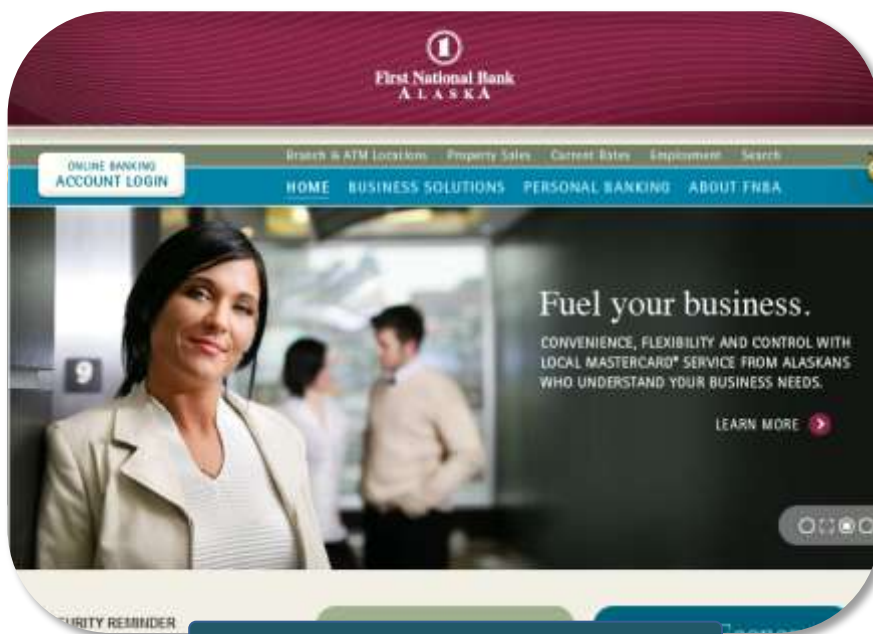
First National Bank
ALASKA

ONLINE BANKING
ACCOUNT LOGIN

Branch & ATM Locations Property Sales Current Rates Employment Search

HOME BUSINESS SOLUTIONS PERSONAL BANKING ABOUT FNBA

9

Fuel your business.

CONVENIENCE, FLEXIBILITY AND CONTROL WITH LOCAL MASTERCARD® SERVICE FROM ALASKANS WHO UNDERSTAND YOUR BUSINESS NEEDS.

LEARN MORE

URITY REMINDER